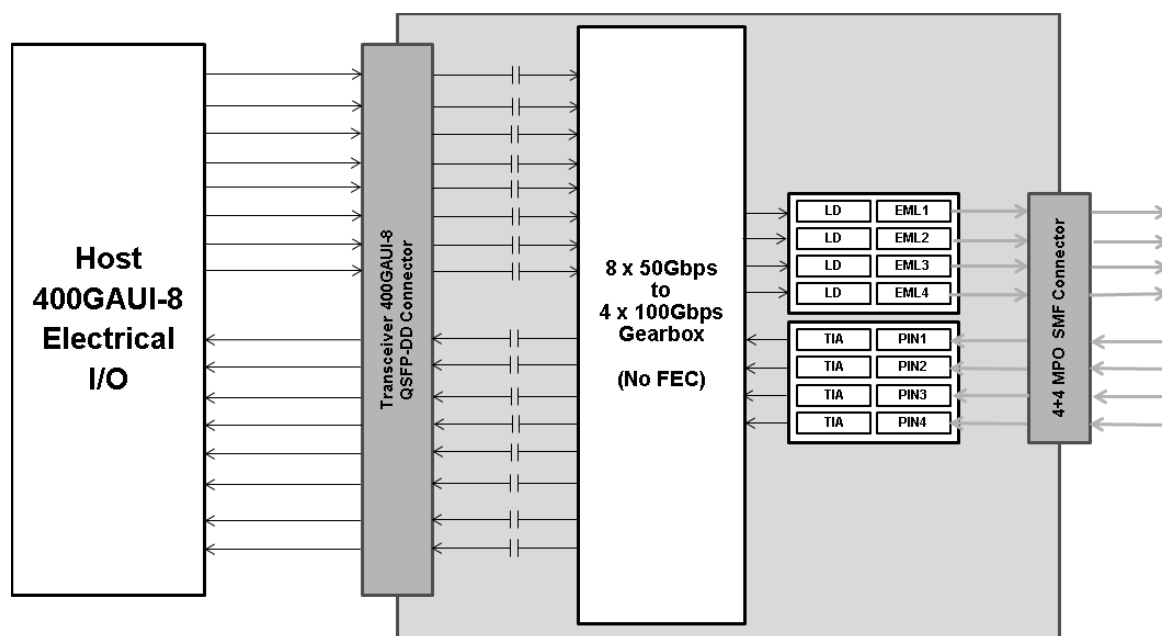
Host
400GAUI-8
Electrical
I/O

Transceiver 400GAUI-8
QSFP-DD Connector

8 x 50Gbps
to
4 x 100Gbps
Gearbox

(No FEC)

LD
EML1
LD
EML2
LD
EML3
LD
EML4

TIA
PIN1
TIA
PIN2
TIA
PIN3
TIA
PIN4

4+4 MPO SMF Connector